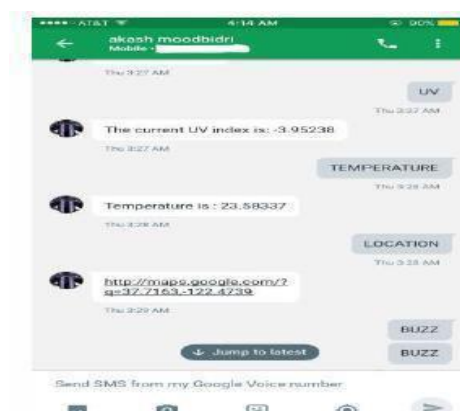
•••• AT&T 4:14 AM 90%

akash moodbidri
Mobile •

Thu 3:27 AM

UV

Thu 3:27 AM

The current UV index is: -3.95238

Thu 3:27 AM

TEMPERATURE

Thu 3:28 AM

Temperature is : 23.58337

Thu 3:28 AM

LOCATION

Thu 3:28 AM

http://maps.google.com/?q=37.7163,-122.4739

Thu 3:29 AM

BUZZ

Jump to latest

BUZZ

Send SMS from my Google Voice number